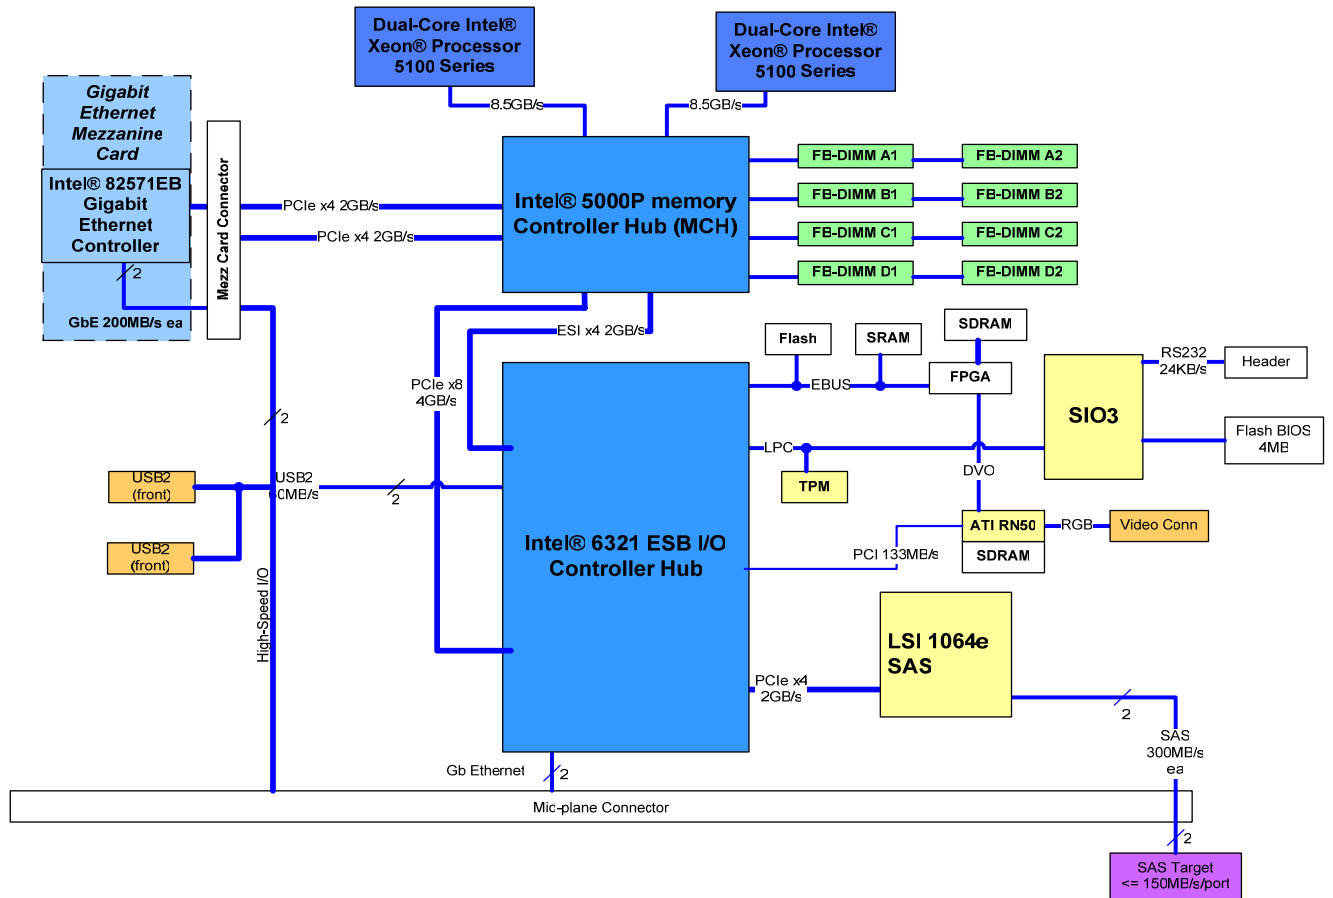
Dual-Core Intel® Xeon® Processor 5100 Series

Dual-Core Intel® Xeon® Processor 5100 Series

Gigabit Ethernet Mezzanine Card

Intel® 82571EB Gigabit Ethernet Controller

2

GbE 200MB/s ea

Mezz Card Connector

8.5GB/s

8.5GB/s

PCIe x4 2GB/s

PCIe x4 2GB/s

Intel® 5000P memory Controller Hub (MCH)

FB-DIMM A1

FB-DIMM A2

FB-DIMM B1

FB-DIMM B2

FB-DIMM C1

FB-DIMM C2

FB-DIMM D1

FB-DIMM D2

ESI x4 2GB/s

PCIe x8 4GB/s

2

Flash

SRAM

SDRAM

EBUS

FPGA

RS232 24KB/s

Header

SIO3

Flash BIOS 4MB

LPC

TPM

DVO

USB2 (front)

USB2 60MB/s

2

USB2 (front)

Intel® 6321 ESB I/O Controller Hub

ATI RN50

RGB

Video Conn

PCI 133MB/s

SDRAM

High-Speed I/O

LSI 1064e SAS

PCIe x4 2GB/s

2

SAS 300MB/s ea

Gb Ethernet

2

Mid-plane Connector

2

SAS Target <= 150MB/s/port